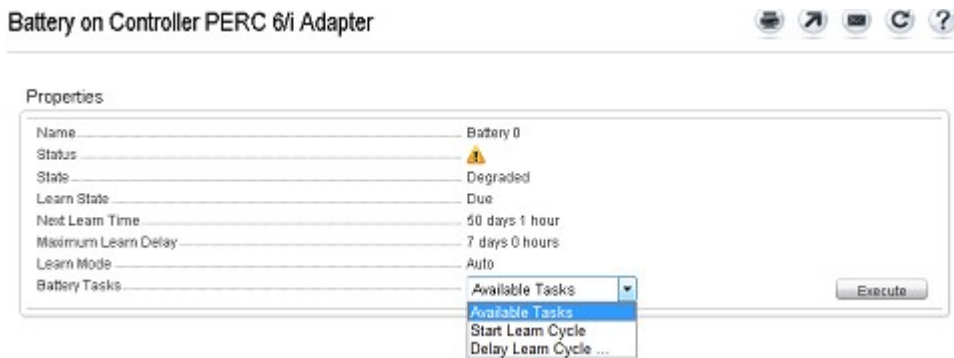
Battery on Controller PERC 6/i Adapter

Properties

| | |
|---|---|
| Name | Battery 0 |
| Status | |
| State | Degraded |
| Learn State | Due |
| Next Learn Time | 50 days 1 hour |
| Maximum Learn Delay | 7 days 0 hours |
| Learn Mode | Auto |
| Battery Tasks | Available Tasks |

Available Tasks
Start Learn Cycle
Delay Learn Cycle ...

Execute